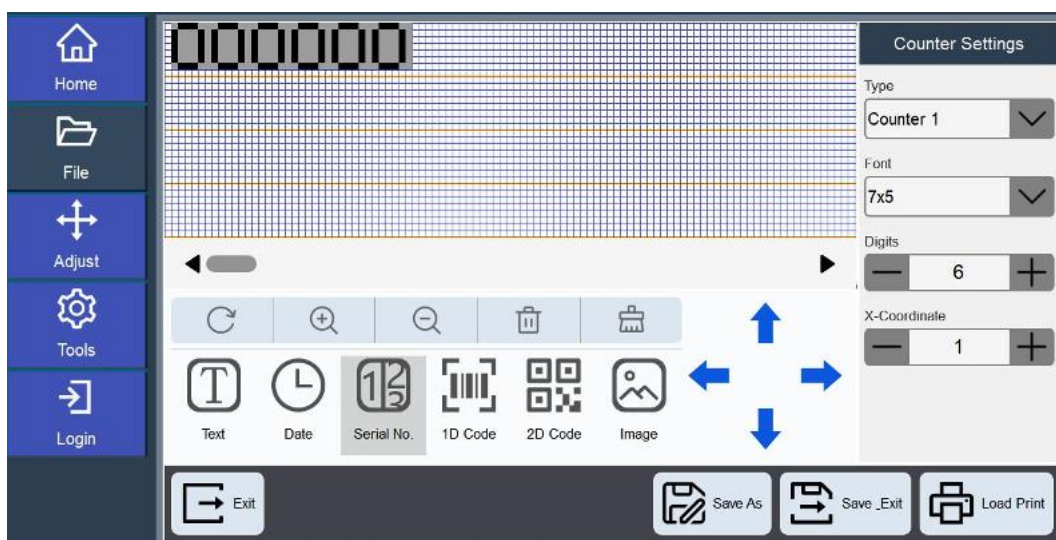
Home

File

Adjust

Tools

Login

000000

Counter Settings

Type

Counter 1

Font

7x5

Digits

6

X-Coordinate

1

Text

Date

Serial No.

1D Code

2D Code

Image

Exit

Save As

Save_Exit

Load Print